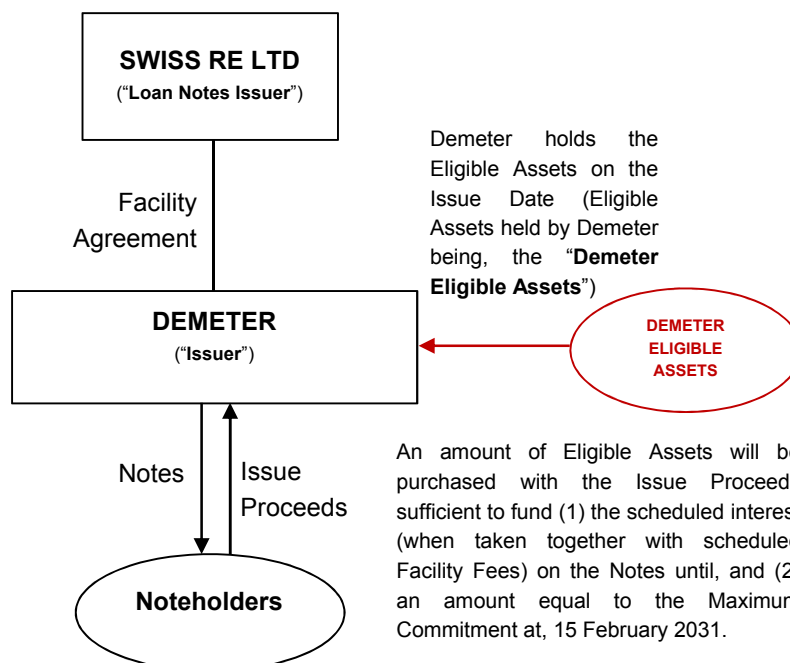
SWISS RE LTD
("Loan Notes Issuer")

Facility Agreement

Demeter holds the Eligible Assets on the Issue Date (Eligible Assets held by Demeter being, the "Demeter Eligible Assets")

DEMETER
("Issuer")

DEMETER ELIGIBLE ASSETS

Notes

Issue Proceeds

An amount of Eligible Assets will be purchased with the Issue Proceeds sufficient to fund (1) the scheduled interest (when taken together with scheduled Facility Fees) on the Notes until, and (2) an amount equal to the Maximum Commitment at, 15 February 2031.

Noteholders